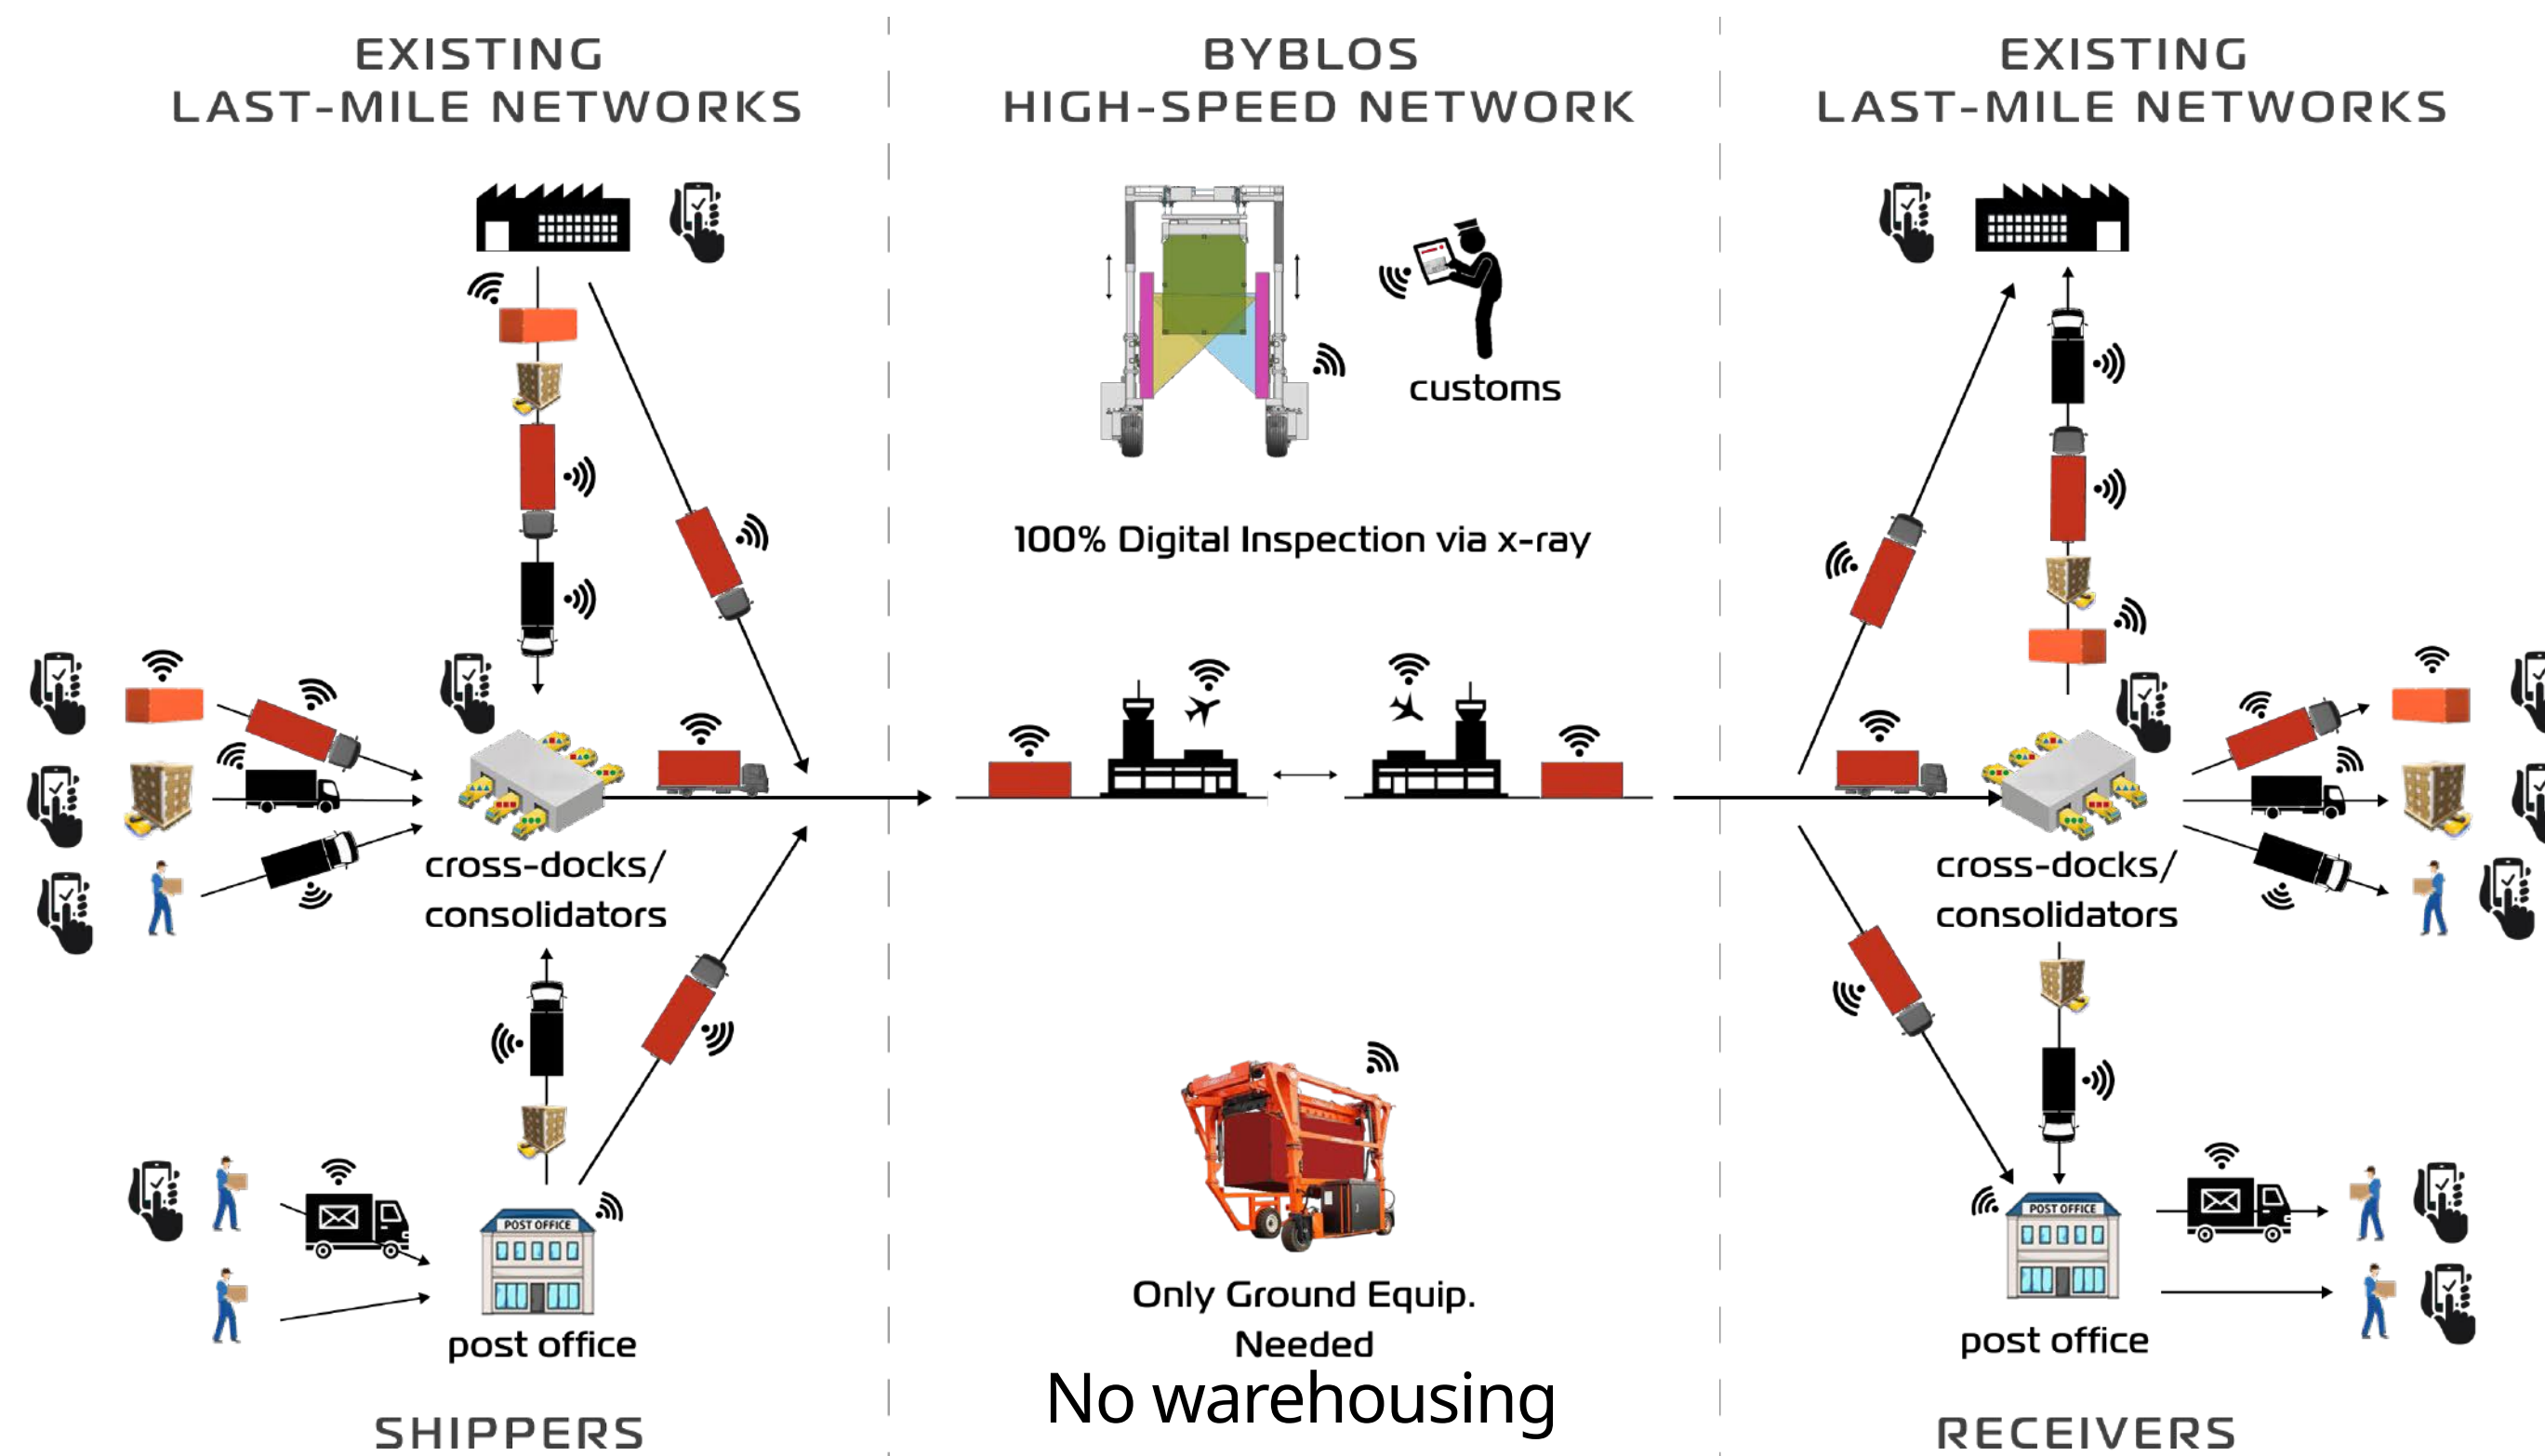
EXISTING
LAST-MILE NETWORKS

BYBLOS
HIGH-SPEED NETWORK

EXISTING
LAST-MILE NETWORKS

customs

100% Digital Inspection via x-ray

cross-docks/
consolidators

cross-docks/
consolidators

POST OFFICE

post office

POST OFFICE

post office

Only Ground Equip.
Needed

No warehousing

SHIPPERS

RECEIVERS